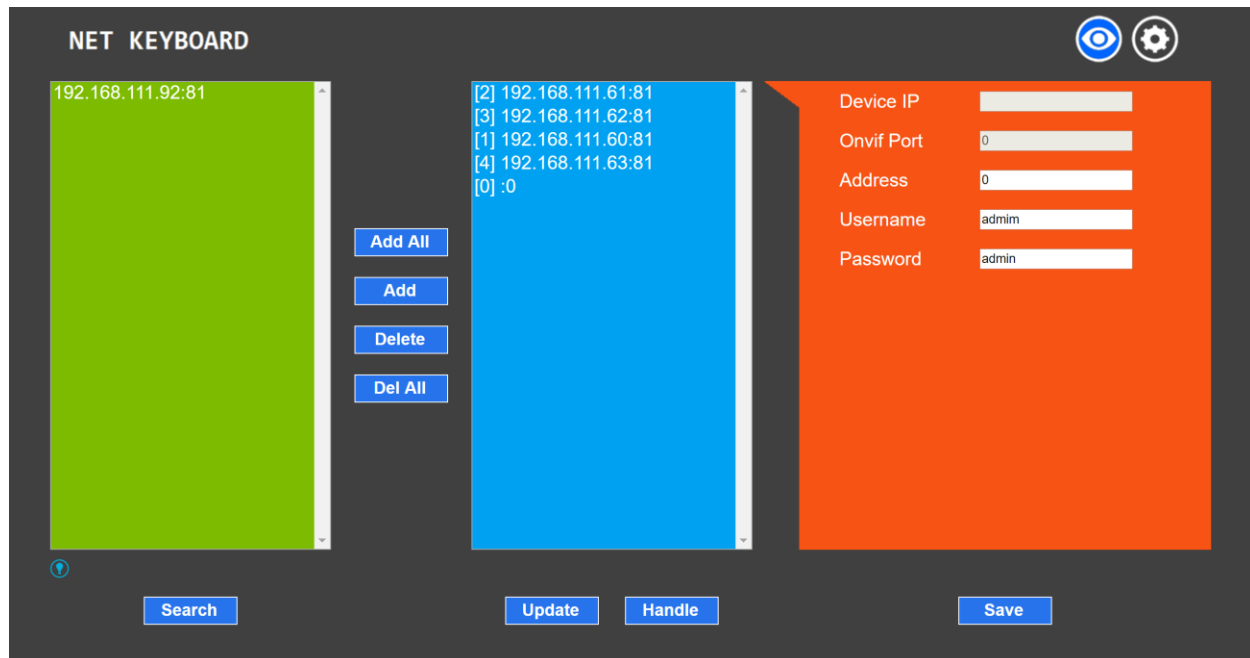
NET KEYBOARD

192.168.111.92:81

Add All
Add
Delete
Del All

[2] 192.168.111.61:81
[3] 192.168.111.62:81
[1] 192.168.111.60:81
[4] 192.168.111.63:81
[0] :0

Device IP
Onvif Port 0
Address 0
Username admim
Password admin

Search
Update
Handle
Save